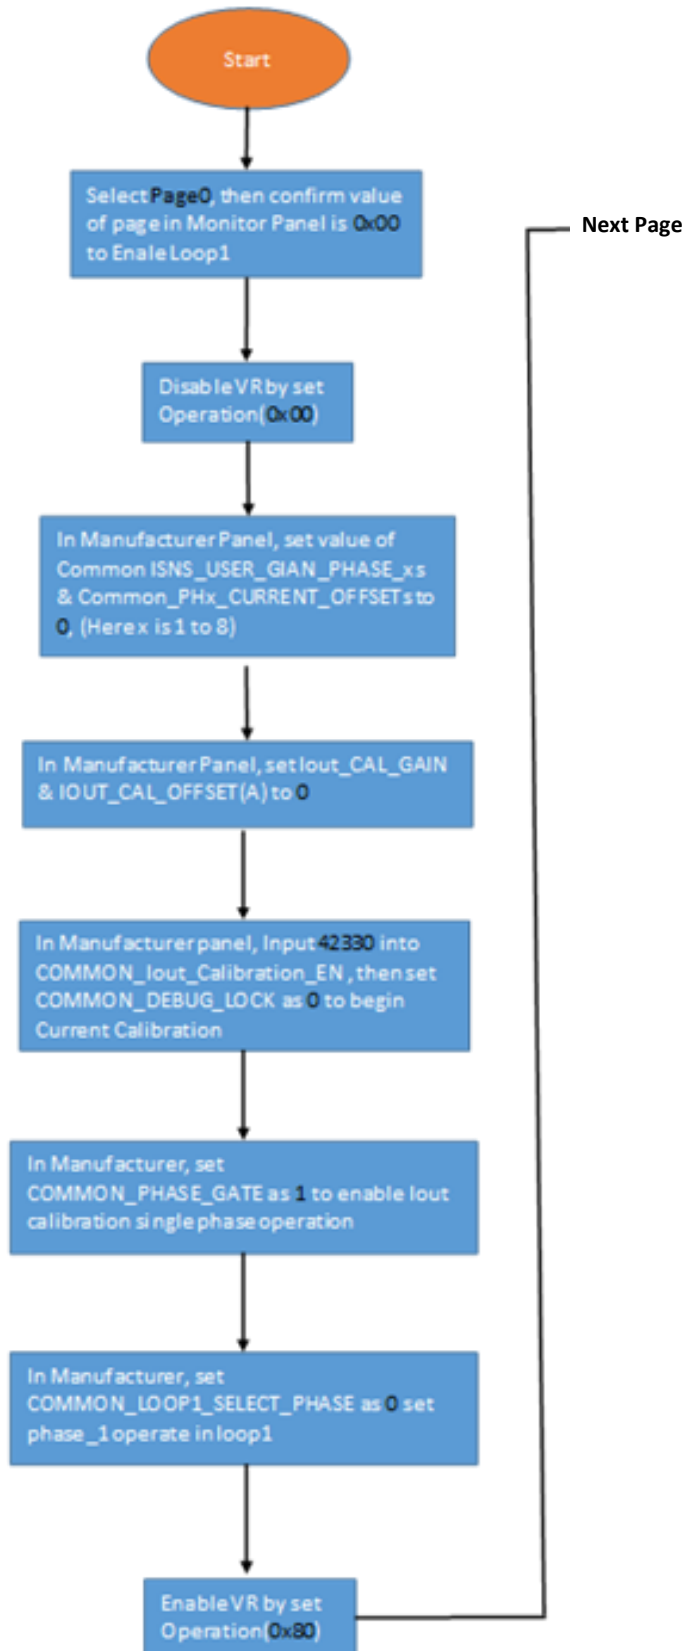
Start

Select Page0, then confirm value of page in Monitor Panel is 0x00 to Enale Loop1

Next Page

Disable VR by set Operation(0x00)

In Manufacturer Panel, set value of Common ISNS_USER_GIAN_PHASE_xs & Common_PHx_CURRENT_OFFSETs to 0, (Here x is 1 to 8)

In Manufacturer Panel, set Iout_CAL_GAIN & IOUT_CAL_OFFSET(A) to 0

In Manufacturer panel, Input 42330 into COMMON_Iout_Calibration_EN , then set COMMON_DEBUG_LOCK as 0 to begin Current Calibration

In Manufacturer, set COMMON_PHASE_GATE as 1 to enable Iout calibration single phase operation

In Manufacturer, set COMMON_LOOP1_SELECT_PHASE as 0 set phase_1 operate in loop1

Enable VR by set Operation(0x80)